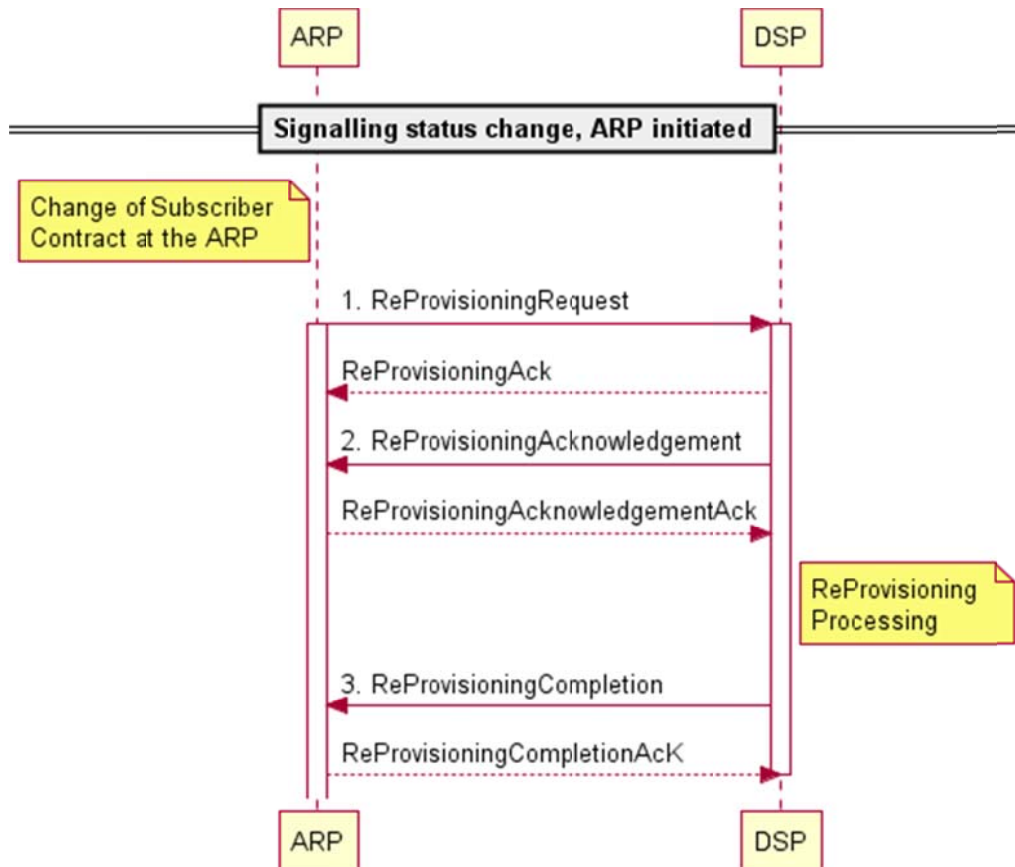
ARP

DSP

Signalling status change, ARP initiated

Change of Subscriber Contract at the ARP

1. ReProvisioningRequest

ReProvisioningAck

2. ReProvisioningAcknowledgement

ReProvisioningAcknowledgementAck

ReProvisioning Processing

3. ReProvisioningCompletion

ReProvisioningCompletionAcK

ARP

DSP